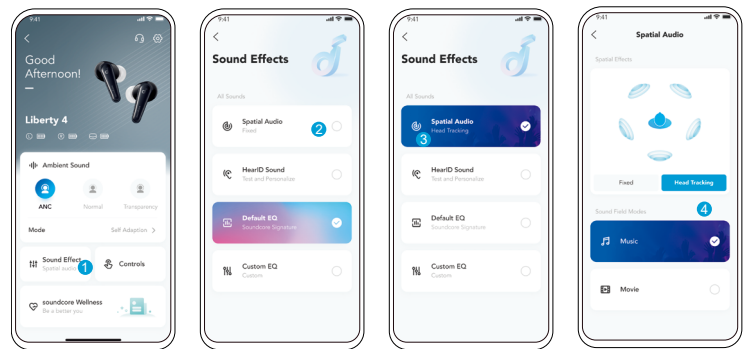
9:41

Good Afternoon!

Liberty 4

Ambient Sound

ANC

Normal

Transparency

Mode

Self Adaption >

Sound Effect

Spatial audio

1

Controls

soundcore Wellness

Be a better you

9:41

Sound Effects

All Sounds

Spatial Audio

Fixed

2

HearID Sound

Test and Personalize

Default EQ

Soundcore Signature

Custom EQ

Custom

9:41

Sound Effects

All Sounds

Spatial Audio

Head Tracking

3

HearID Sound

Test and Personalize

Default EQ

Soundcore Signature

Custom EQ

Custom

9:41

Spatial Audio

Spatial Effects

Fixed

Head Tracking

Sound Field Modes

4

Music

Movie